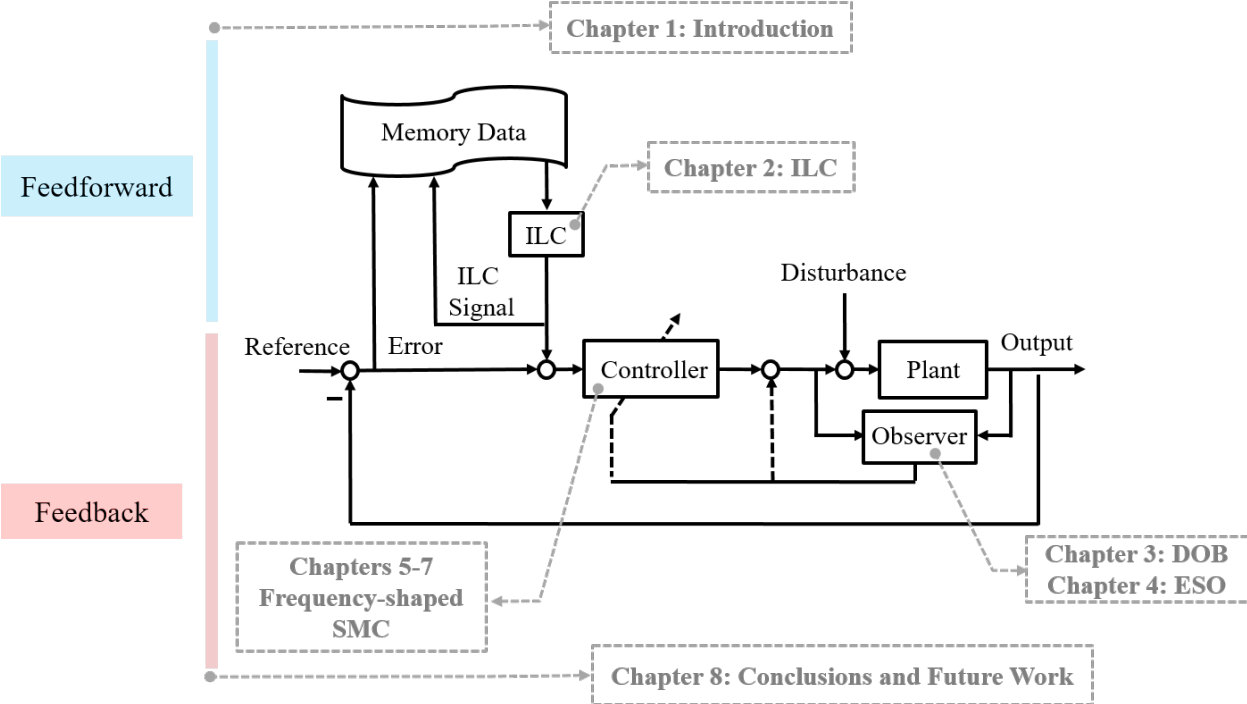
Chapter 1: Introduction

Feedforward

Memory Data

Chapter 2: ILC

ILC

ILC Signal

Disturbance

Reference

Error

Controller

Plant

Output

–

Observer

Feedback

Chapters 5-7 Frequency-shaped SMC

Chapter 3: DOB
Chapter 4: ESO

Chapter 8: Conclusions and Future Work